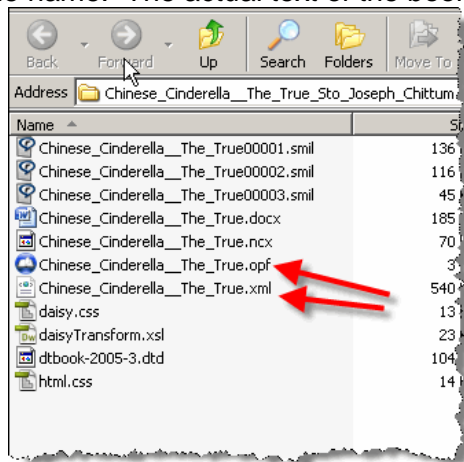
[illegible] name. The actual text of the boo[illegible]

Back Forward Up Search Folders Move To

Address Chinese_Cinderella__The_True_Sto_Joseph_Chittum

| Name | S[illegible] |
|---|---|
| Chinese_Cinderella__The_True00001.smil | 136 |
| Chinese_Cinderella__The_True00002.smil | 116 |
| Chinese_Cinderella__The_True00003.smil | 45 |
| Chinese_Cinderella__The_True.docx | 185 |
| Chinese_Cinderella__The_True.ncx | 70 |
| Chinese_Cinderella__The_True.opf | 3 |
| Chinese_Cinderella__The_True.xml | 540 |
| daisy.css | 13 |
| daisyTransform.xsl | 23 |
| dtbook-2005-3.dtd | 104 |
| html.css | 14 |